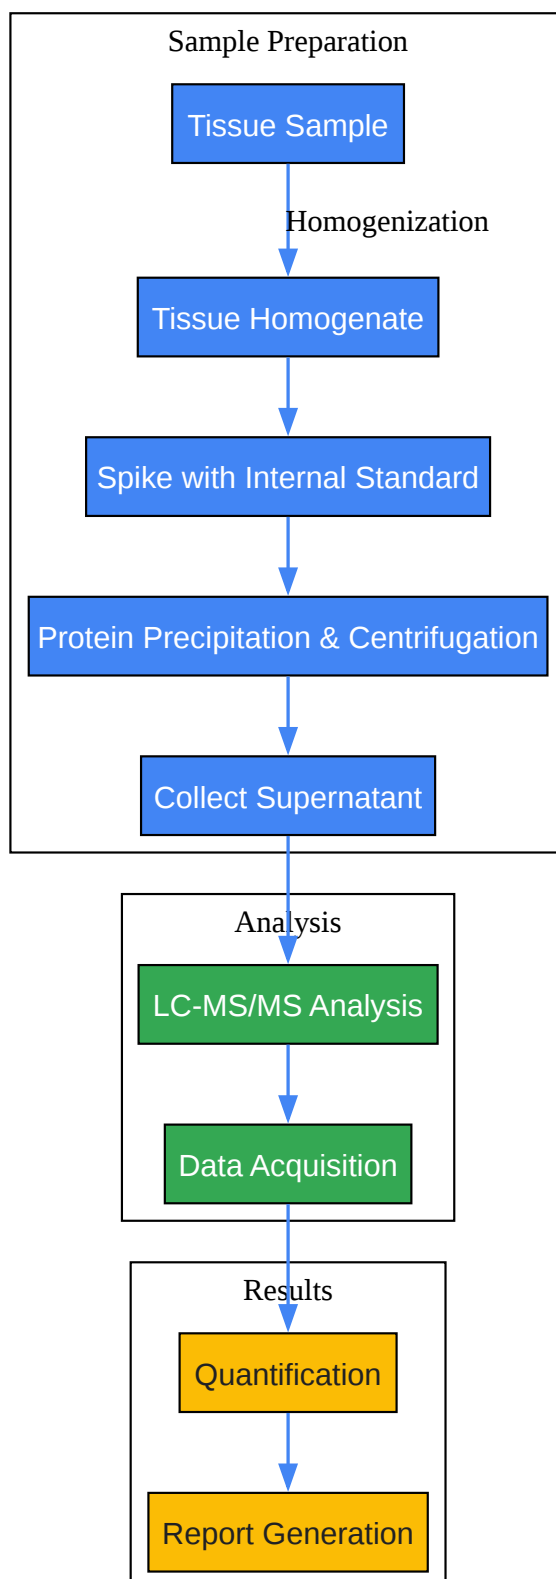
Sample Preparation

Tissue Sample

Homogenization

Tissue Homogenate

Spike with Internal Standard

Protein Precipitation & Centrifugation

Collect Supernatant

Analysis

LC-MS/MS Analysis

Data Acquisition

Results

Quantification

Report Generation